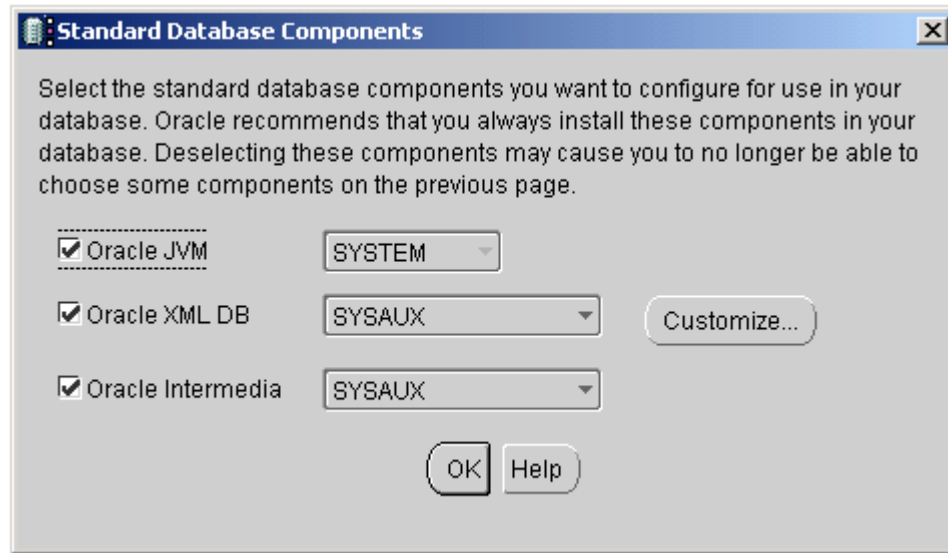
Standard Database Components

Select the standard database components you want to configure for use in your database. Oracle recommends that you always install these components in your database. Deselecting these components may cause you to no longer be able to choose some components on the previous page.

☑ Oracle JVM SYSTEM

☑ Oracle XML DB SYSAUX Customize...

☑ Oracle Intermedia SYSAUX

OK Help